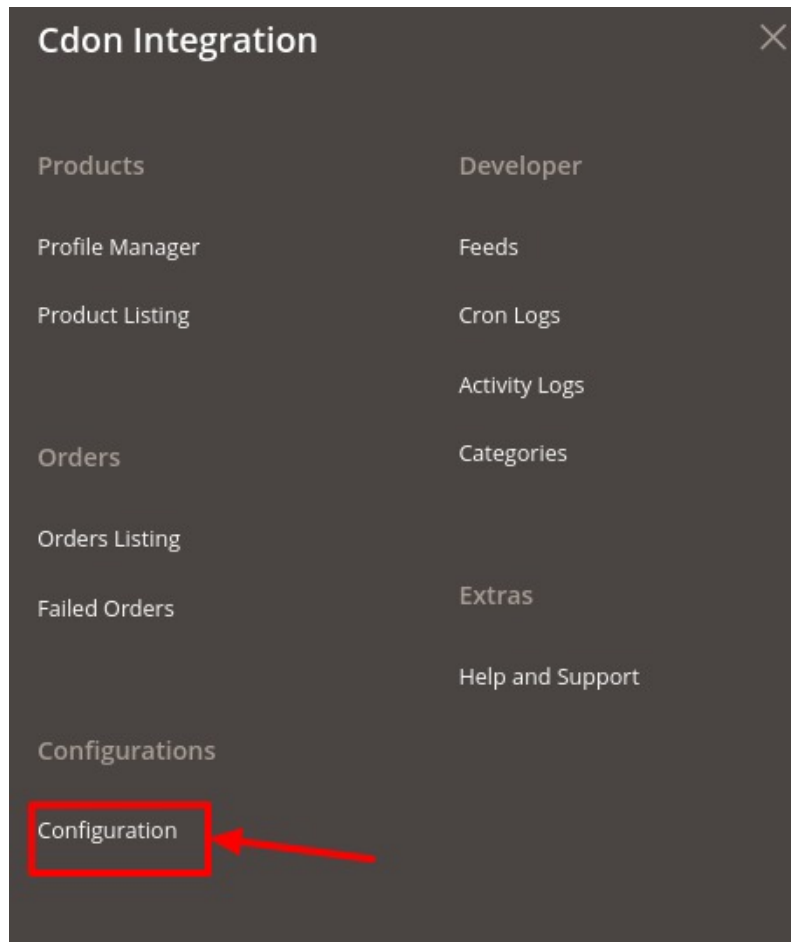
Cdon Integration

Products

Profile Manager

Product Listing

Orders

Orders Listing

Failed Orders

Configurations

Configuration

Developer

Feeds

Cron Logs

Activity Logs

Categories

Extras

Help and Support